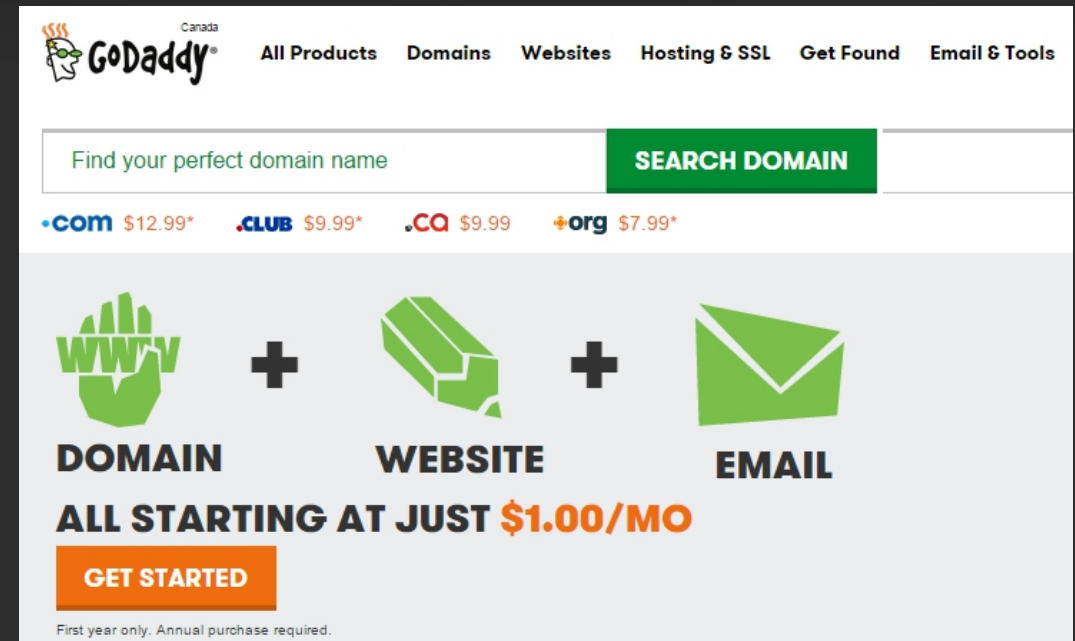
GoDaddy® Canada

All Products Domains Websites Hosting & SSL Get Found Email & Tools

Find your perfect domain name

SEARCH DOMAIN

.com $12.99* .CLUB $9.99* .ca $9.99 .org $7.99*

WWW

DOMAIN + WEBSITE + EMAIL

ALL STARTING AT JUST $1.00/MO

GET STARTED

First year only. Annual purchase required.